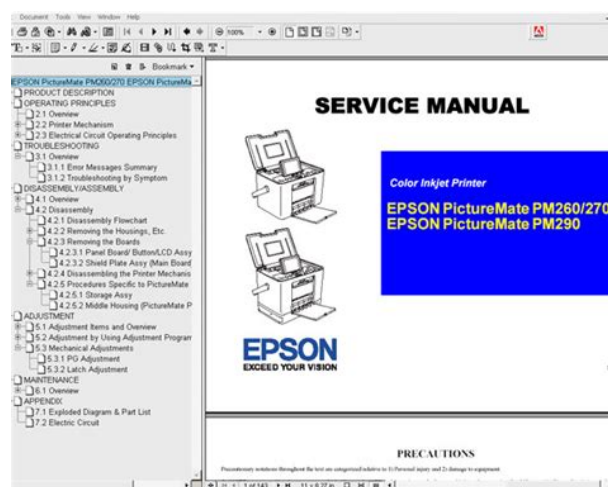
Document Tools View Window Help

100%

Bookmark

EPSON PictureMate PM260/270 EPSON PictureMa
PRODUCT DESCRIPTION
OPERATING PRINCIPLES
2.1 Overview
2.2 Printer Mechanism
2.3 Electrical Circuit Operating Principles
TROUBLESHOOTING
3.1 Overview
3.1.1 Error Messages Summary
3.1.2 Troubleshooting by Symptom
DISASSEMBLY/ASSEMBLY
4.1 Overview
4.2 Disassembly
4.2.1 Disassembly Flowchart
4.2.2 Removing the Housings, Etc.
4.2.3 Removing the Boards
4.2.3.1 Panel Board/ Button/LCD Assy
4.2.3.2 Shield Plate Assy (Main Board
4.2.4 Disassembling the Printer Mechanis
4.2.5 Procedures Specific to PictureMate
4.2.5.1 Storage Assy
4.2.5.2 Middle Housing (PictureMate P
ADJUSTMENT
5.1 Adjustment Items and Overview
5.2 Adjustment by Using Adjustment Program
5.3 Mechanical Adjustments
5.3.1 PG Adjustment
5.3.2 Latch Adjustment
MAINTENANCE
6.1 Overview
APPENDIX
7.1 Exploded Diagram & Part List
7.2 Electric Circuit

SERVICE MANUAL

Color Inkjet Printer
EPSON PictureMate PM260/270
EPSON PictureMate PM290

EPSON
EXCEED YOUR VISION

PRECAUTIONS

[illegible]

1 of 143